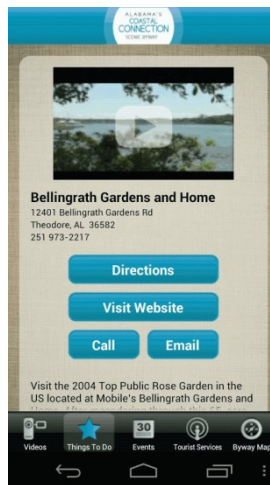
ALABAMA'S COASTAL CONNECTION SCENIC BYWAY

Bellingrath Gardens and Home
12401 Bellingrath Gardens Rd
Theodore, AL 36582
251 973-2217

Directions

Visit Website

Call

Email

Visit the 2004 Top Public Rose Garden in the US located at Mobile's Bellingrath Gardens and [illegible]

Videos
Things To Do
30
Events
Tourist Services
Byway Map